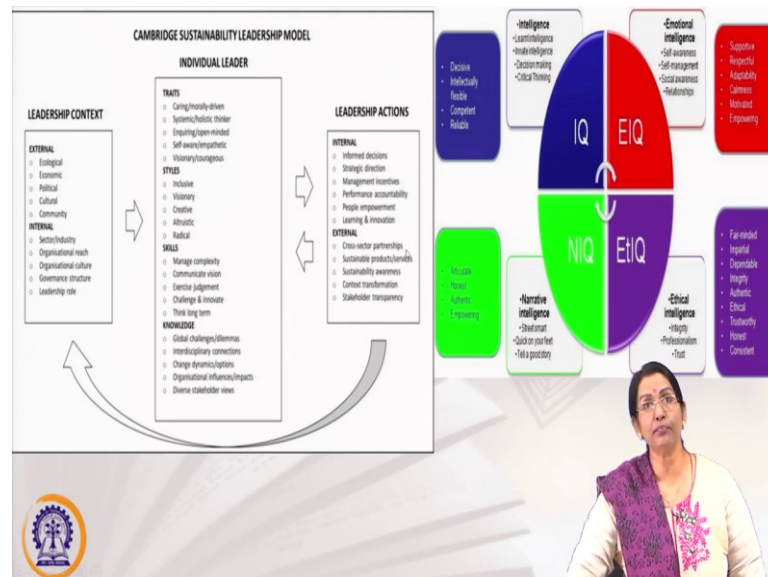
CAMBRIDGE SUSTAINABILITY LEADERSHIP MODEL

INDIVIDUAL LEADER

LEADERSHIP CONTEXT

EXTERNAL
Ecological
Economic
Political
Cultural
Community
INTERNAL
Sector/industry
Organisational reach
Organisational culture
Governance structure
Leadership role

TRAITS
Caring/morally-driven
Systemic/holistic thinker
Enquiring/open-minded
Self-aware/empathetic
Visionary/courageous
STYLES
Inclusive
Visionary
Creative
Altruistic
Radical
SKILLS
Manage complexity
Communicate vision
Exercise judgement
Challenge & innovate
Think long term
KNOWLEDGE
Global challenges/dilemmas
Interdisciplinary connections
Change dynamics/options
Organisational influences/impacts
Diverse stakeholder views

LEADERSHIP ACTIONS

INTERNAL
Informed decisions
Strategic direction
Management incentives
Performance accountability
People empowerment
Learning & innovation
EXTERNAL
Cross-sector partnerships
Sustainable products/services
Sustainability awareness
Context transformation
Stakeholder transparency

Decisive
Intellectually flexible
Competent
Reliable

Intelligence
Learnt intelligence
Innate intelligence
Decision making
Critical Thinking

IQ

EIQ

Emotional intelligence
Self-awareness
Self-management
Social awareness
Relationships

Supportive
Respectful
Adaptability
Calmness
Motivated
Empowering

Articulate
Honest
Authentic
Empowering

NIQ

EtIQ

Narrative intelligence
Street smart
Quick on your feet
Tell a good story

Ethical intelligence
Integrity
Professionalism
Trust

Fair-minded
Impartial
Dependable
Integrity
Authentic
Ethical
Trustworthy
Honest
Consistent